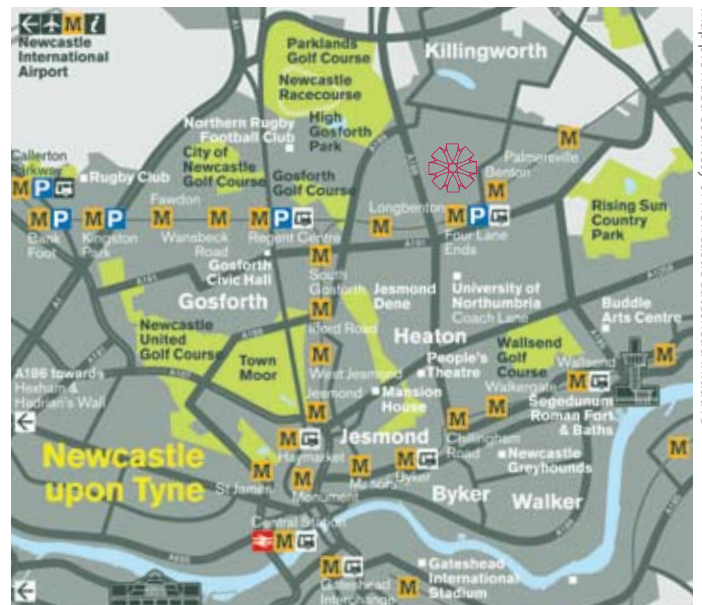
M
Newcastle International Airport

Killingworth

Parklands Golf Course

Newcastle Racecourse

High Gosforth Park

Northern Rugby Football Club

City of Newcastle Golf Course

Gosforth Golf Course

Callerton Parkway
M P
Rugby Club

Fawdon

Palmersville
M
Benton

Rising Sun Country Park

M P M P M M M P
Bank Foot
Kingston Park
Wansbeck Road
Regent Centre

Longbenton
M
M P
Four Lane Ends

Gosforth Civic Hall

M
South Gosforth

Gosforth

Jesmond Dene

University of Northumbria Coach Lane

Buddle Arts Centre

A191
A1
A189
A1058

M
Ilford Road

Newcastle United Golf Course

Town Moor

Heaton

People's Theatre

Wallsend Golf Course

Wallsend
M

M
West Jesmond

A186 towards Hexham & Hadrian's Wall

M
Jesmond

Mansion House

Walkergate
M
Segedunum Roman Fort & Baths

M
Chillingham Road

M

M
Haymarket

Jesmond

M
Manors

M
Byker

Newcastle Greyhounds

Newcastle upon Tyne

M
St James

M
Monument

Byker

Walker

M
Central Station

M
Gateshead Interchange

M
Gateshead International Stadium